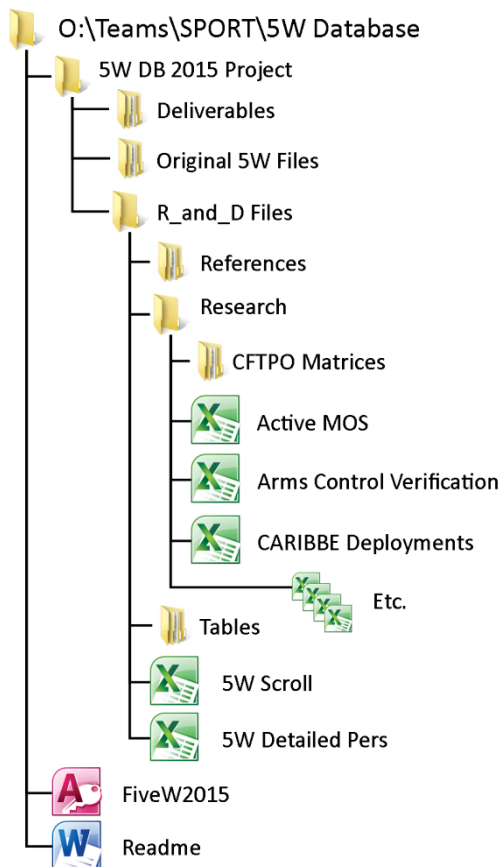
O:\Teams\SPORT\5W Database

5W DB 2015 Project

Deliverables

Original 5W Files

R_and_D Files

References

Research

CFTPO Matrices

Active MOS

Arms Control Verification

CARIBBE Deployments

Etc.

Tables

5W Scroll

5W Detailed Pers

FiveW2015

Readme